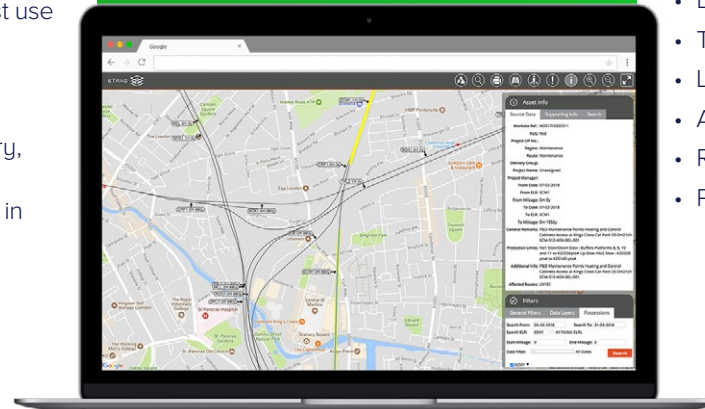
t use

ry,

in

Google

ETRAC

Asset Info

Source Data | Supporting Info | Search

Filters

General Filters | Data Layers | Possessions

Search From: | To:

Start Mileage: | End Mileage:

Search

Google

• L
• T
• L
• A
• R
• F